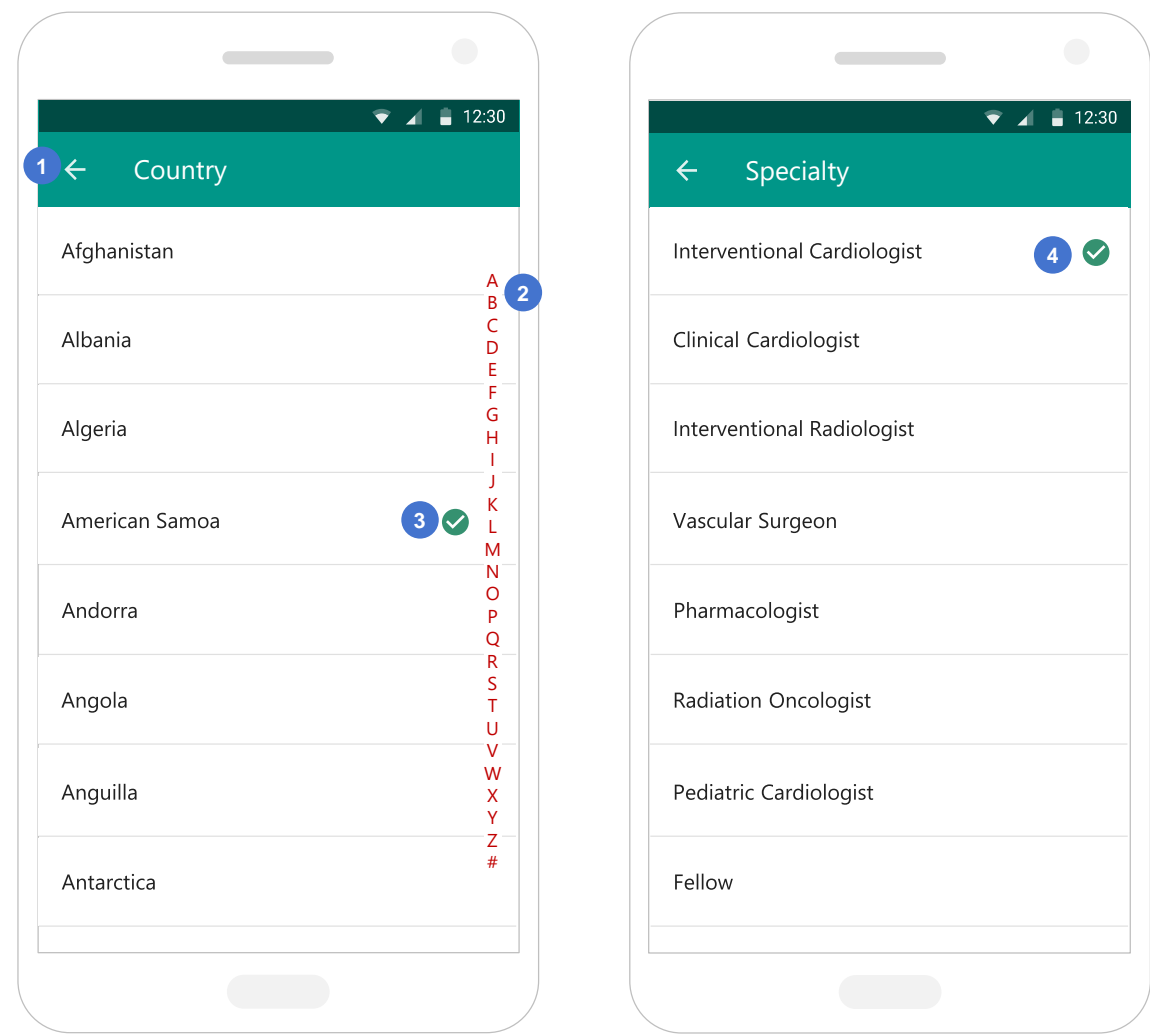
12:30

1 Country

Afghanistan

Albania

Algeria

American Samoa 3

Andorra

Angola

Anguilla

Antarctica

A
B 2
C
D
E
F
G
H
I
J
K
L
M
N
O
P
Q
R
S
T
U
V
W
X
Y
Z
#

12:30

Specialty

Interventional Cardiologist 4

Clinical Cardiologist

Interventional Radiologist

Vascular Surgeon

Pharmacologist

Radiation Oncologist

Pediatric Cardiologist

Fellow